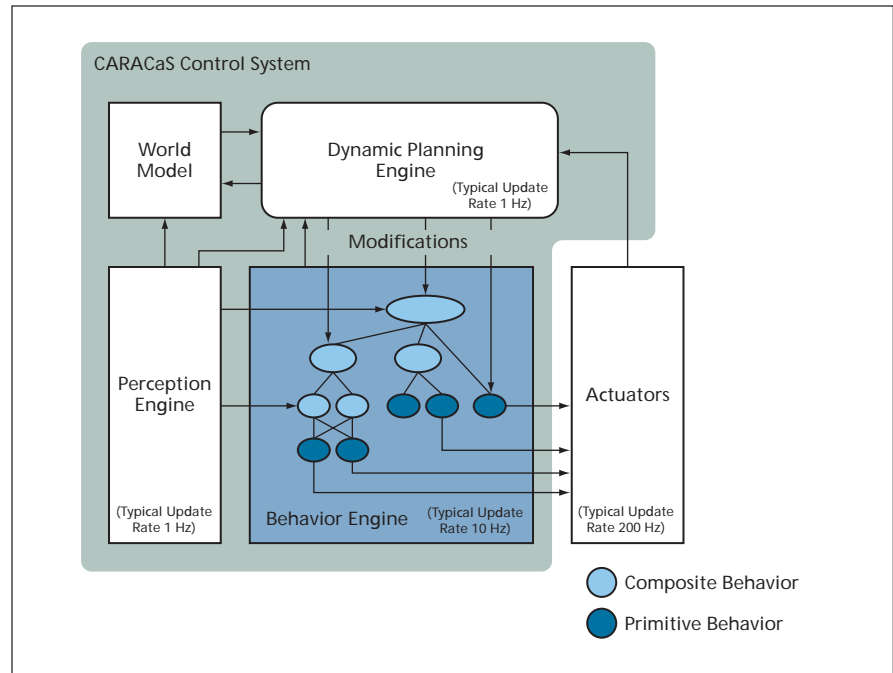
CARACaS Control System

World Model

Dynamic Planning Engine

(Typical Update Rate 1 Hz)

Modifications

Perception Engine

(Typical Update Rate 1 Hz)

Behavior Engine

(Typical Update Rate 10 Hz)

Actuators

(Typical Update Rate 200 Hz)

Composite Behavior

Primitive Behavior